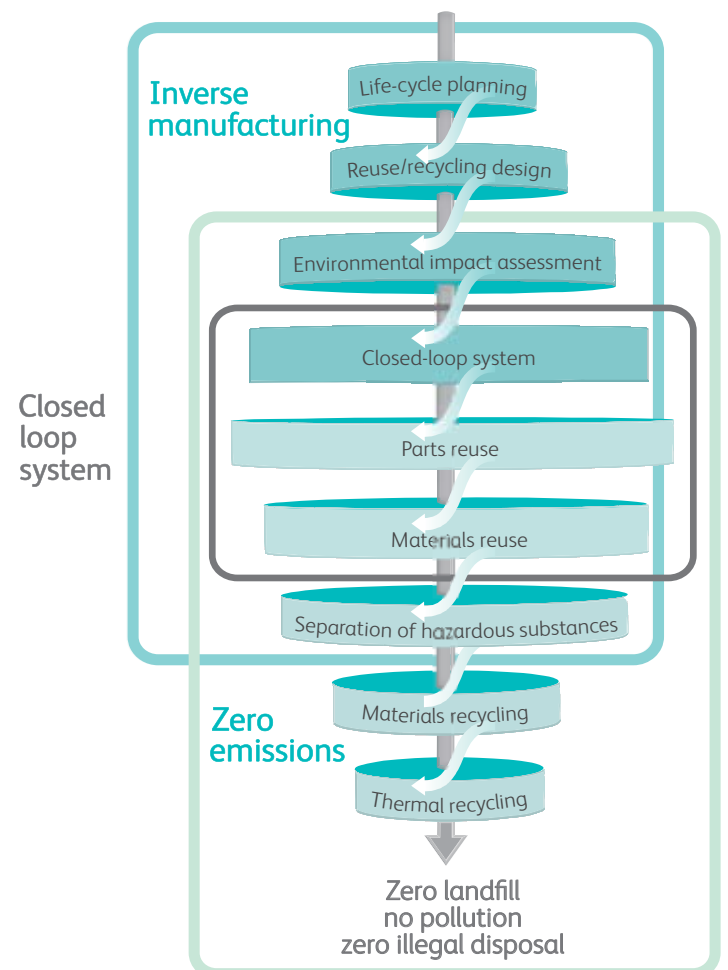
Inverse manufacturing

Life-cycle planning

Reuse/recycling design

Environmental impact assessment

Closed loop system

Closed-loop system

Parts reuse

Materials reuse

Separation of hazardous substances

Zero emissions

Materials recycling

Thermal recycling

Zero landfill
no pollution
zero illegal disposal